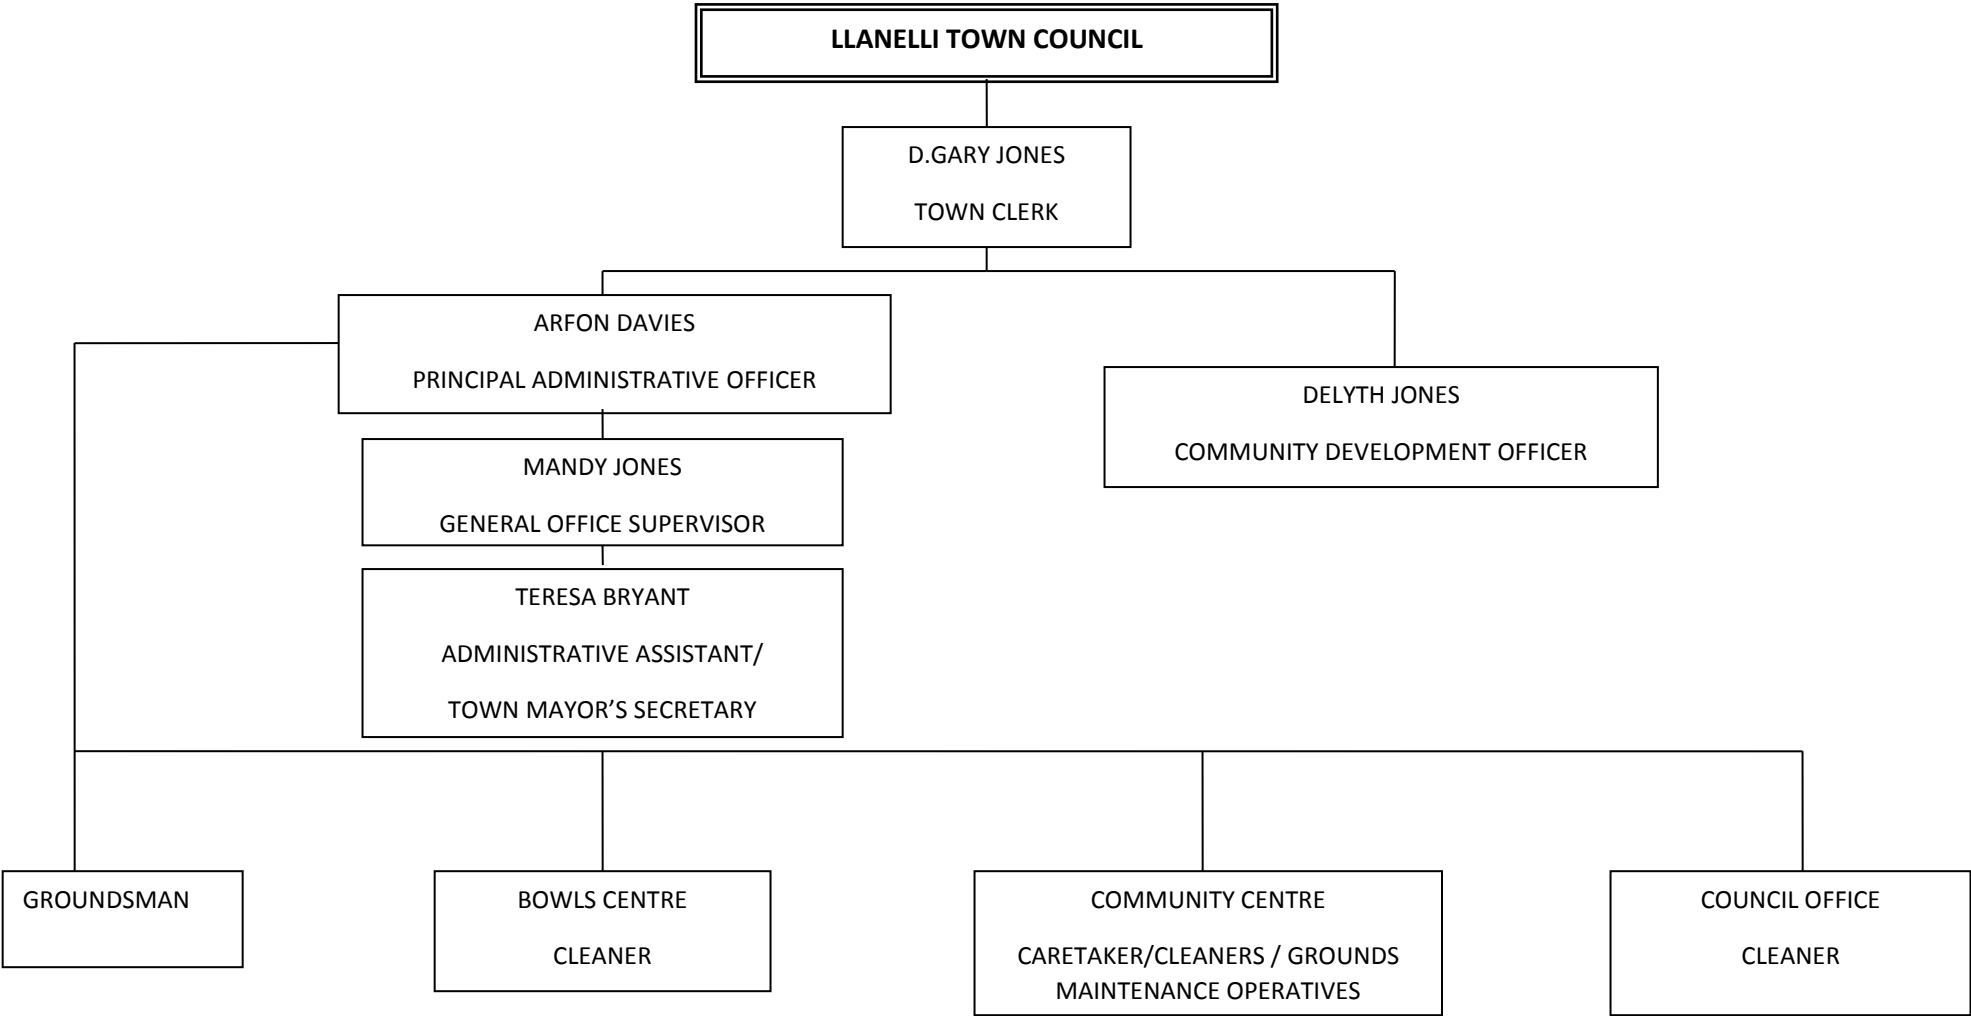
LLANELLI TOWN COUNCIL

D.GARY JONES

TOWN CLERK

ARFON DAVIES

PRINCIPAL ADMINISTRATIVE OFFICER

DELYTH JONES

COMMUNITY DEVELOPMENT OFFICER

MANDY JONES

GENERAL OFFICE SUPERVISOR

TERESA BRYANT

ADMINISTRATIVE ASSISTANT/

TOWN MAYOR'S SECRETARY

GROUNDSMAN

BOWLS CENTRE

CLEANER

COMMUNITY CENTRE

CARETAKER/CLEANERS / GROUNDS MAINTENANCE OPERATIVES

COUNCIL OFFICE

CLEANER